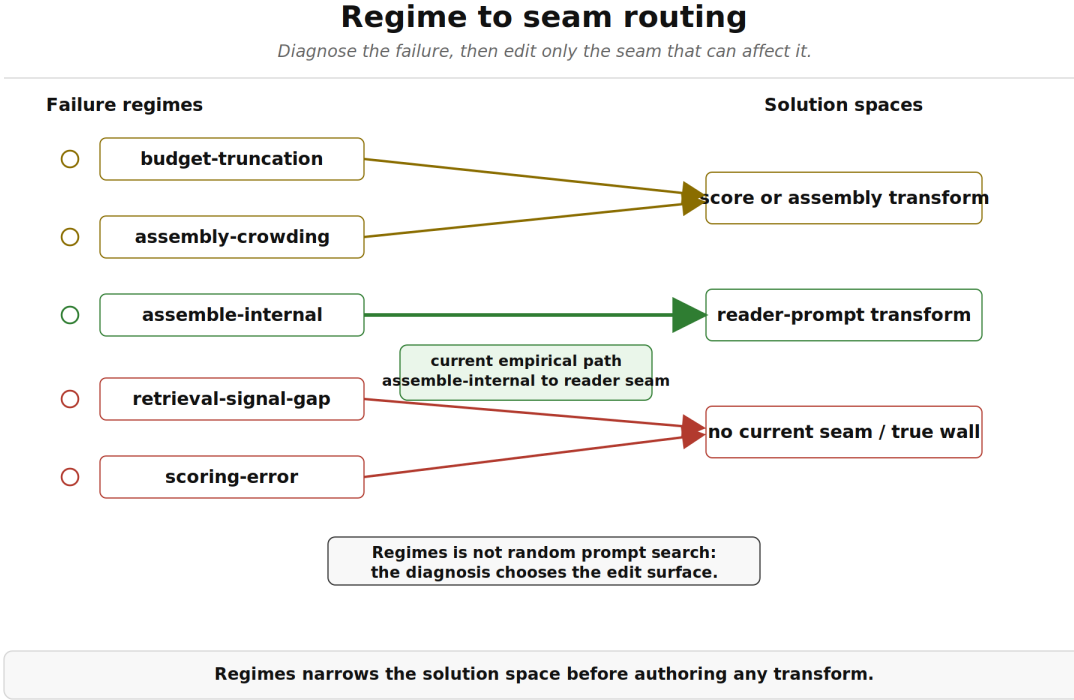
Regime to seam routing

Diagnose the failure, then edit only the seam that can affect it.

Failure regimes

Solution spaces

budget-truncation

assembly-crowding

assemble-internal

retrieval-signal-gap

scoring-error

score or assembly transform

reader-prompt transform

no current seam / true wall

current empirical path
assemble-internal to reader seam

Regimes is not random prompt search:
the diagnosis chooses the edit surface.

Regimes narrows the solution space before authoring any transform.